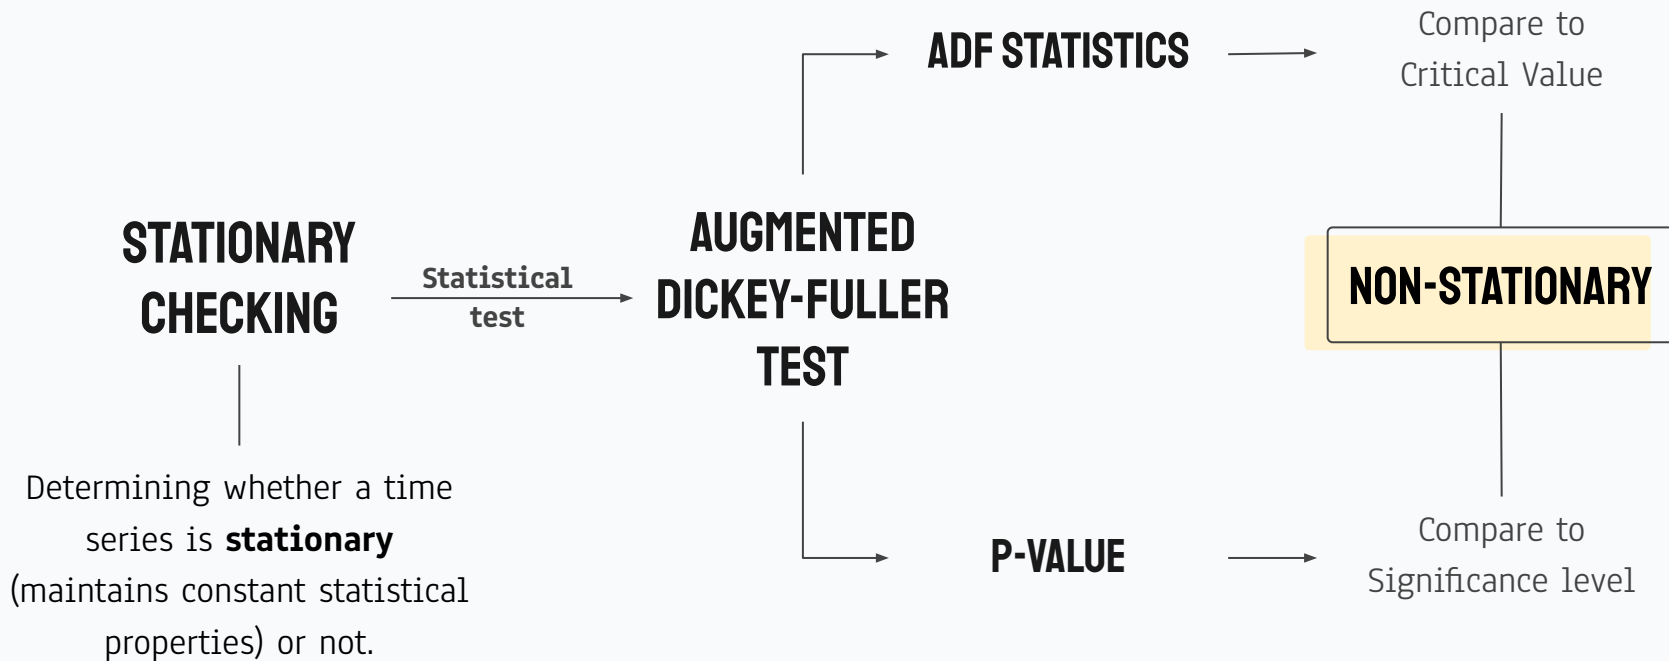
STATIONARY CHECKING

Statistical test

AUGMENTED DICKEY-FULLER TEST

ADF STATISTICS

Compare to Critical Value

NON-STATIONARY

P-VALUE

Compare to Significance level

Determining whether a time series is **stationary** (maintains constant statistical properties) or not.